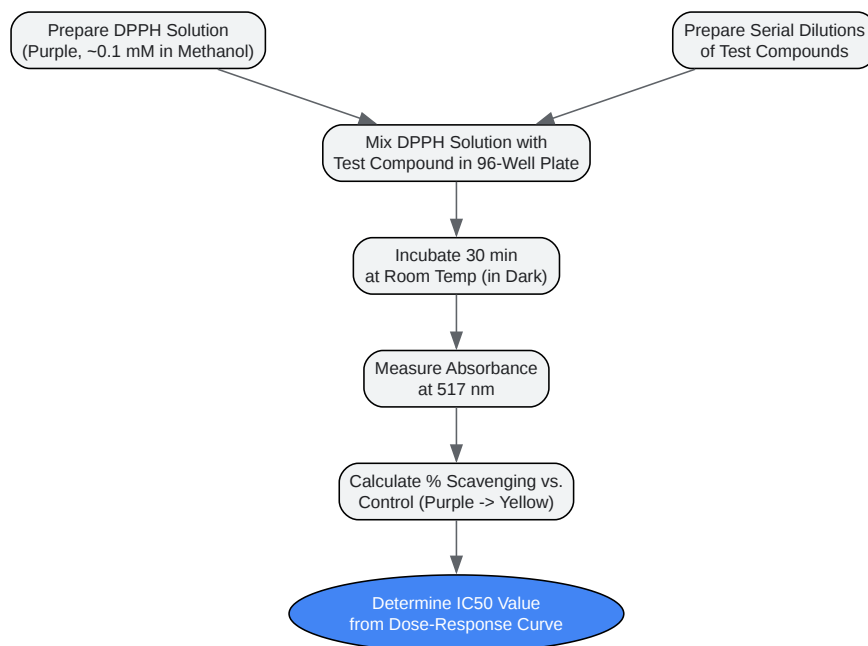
Prepare DPPH Solution
(Purple, ~0.1 mM in Methanol)

Prepare Serial Dilutions
of Test Compounds

Mix DPPH Solution with
Test Compound in 96-Well Plate

Incubate 30 min
at Room Temp (in Dark)

Measure Absorbance
at 517 nm

Calculate % Scavenging vs.
Control (Purple -> Yellow)

Determine IC50 Value
from Dose-Response Curve